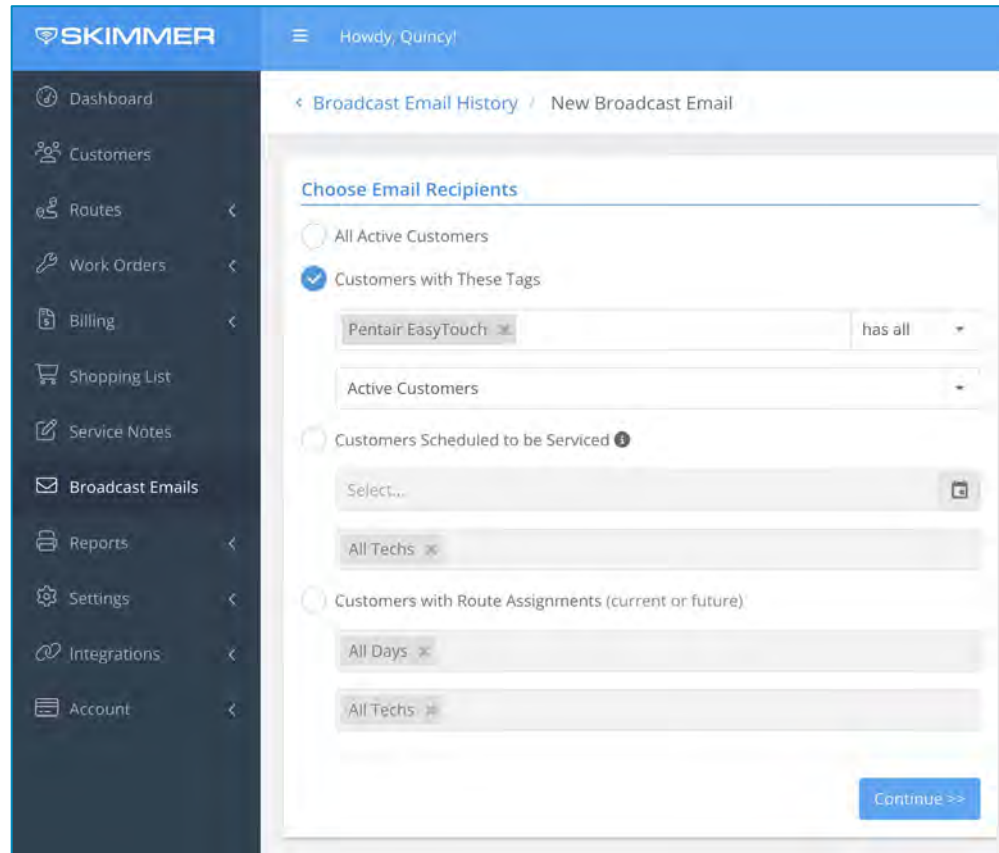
SKIMMER

Howdy, Quincy!

Dashboard
Customers
Routes
Work Orders
Billing
Shopping List
Service Notes
Broadcast Emails
Reports
Settings
Integrations
Account

‹ Broadcast Email History / New Broadcast Email

Choose Email Recipients

All Active Customers

Customers with These Tags

Pentair EasyTouch

has all

Active Customers

Customers Scheduled to be Serviced

Select...

All Techs

Customers with Route Assignments (current or future)

All Days

All Techs

Continue >>